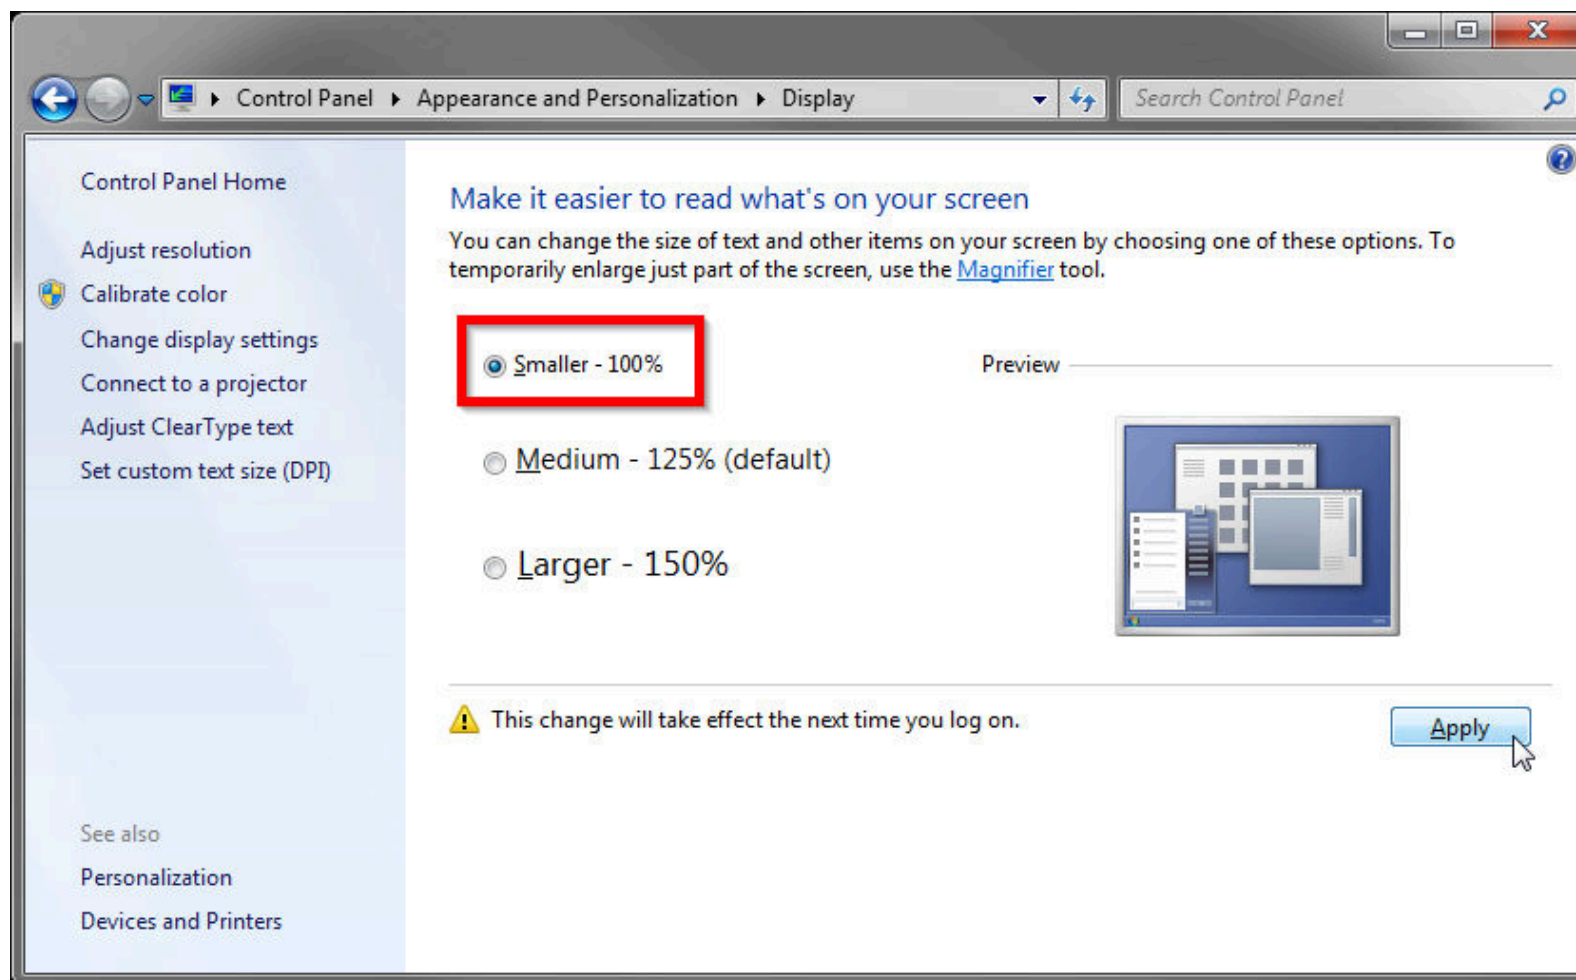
Control Panel ▸ Appearance and Personalization ▸ Display

Search Control Panel

Control Panel Home

Adjust resolution

Calibrate color

Change display settings

Connect to a projector

Adjust ClearType text

Set custom text size (DPI)

See also

Personalization

Devices and Printers

Make it easier to read what's on your screen

You can change the size of text and other items on your screen by choosing one of these options. To temporarily enlarge just part of the screen, use the Magnifier tool.

Smaller - 100%

Preview

Medium - 125% (default)

Larger - 150%

This change will take effect the next time you log on.

Apply